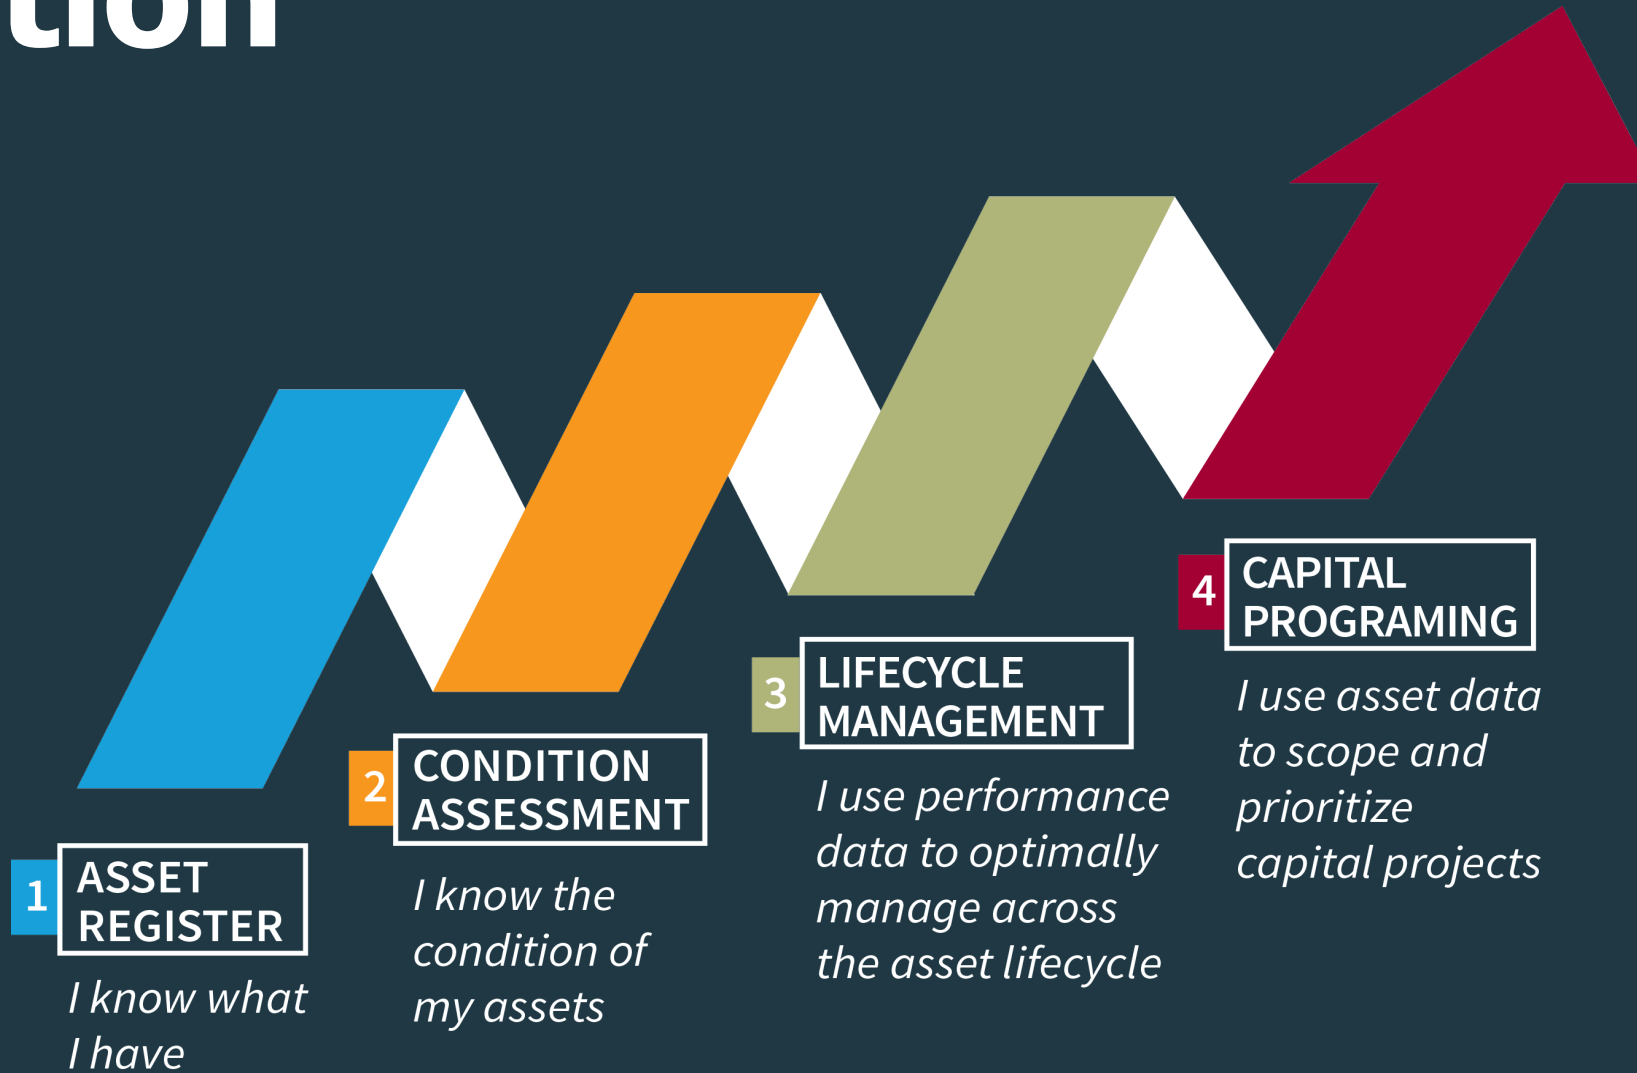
tion

1 ASSET REGISTER

I know what I have

2 CONDITION ASSESSMENT

I know the condition of my assets

3 LIFECYCLE MANAGEMENT

I use performance data to optimally manage across the asset lifecycle

4 CAPITAL PROGRAMING

I use asset data to scope and prioritize capital projects